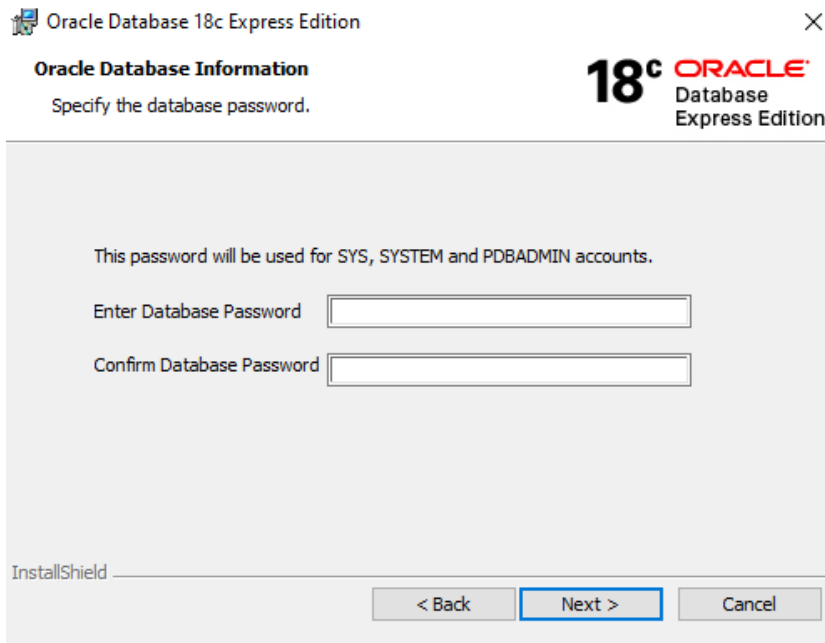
Oracle Database 18c Express Edition

×

Oracle Database Information

Specify the database password.

18c ORACLE Database Express Edition

This password will be used for SYS, SYSTEM and PDBADMIN accounts.

Enter Database Password

Confirm Database Password

InstallShield

< Back

Next >

Cancel